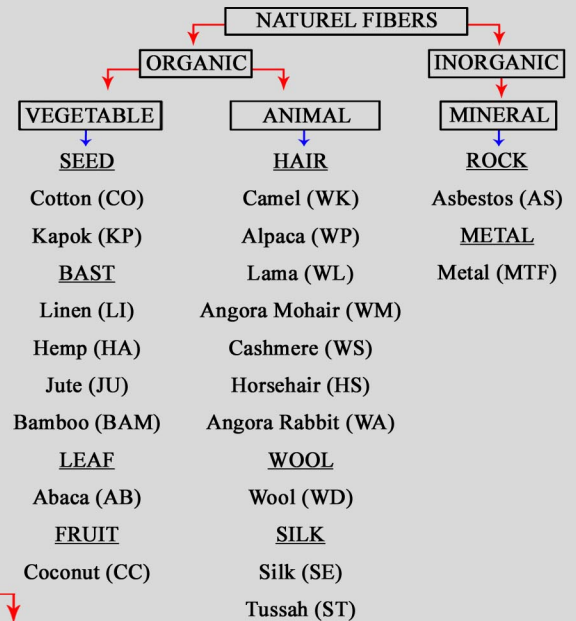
NATUREL FIBERS

ORGANIC

INORGANIC

VEGETABLE

SEED

Cotton (CO)

Kapok (KP)

BAST

Linen (LI)

Hemp (HA)

Jute (JU)

Bamboo (BAM)

LEAF

Abaca (AB)

FRUIT

Coconut (CC)

ANIMAL

HAIR

Camel (WK)

Alpaca (WP)

Lama (WL)

Angora Mohair (WM)

Cashmere (WS)

Horsehair (HS)

Angora Rabbit (WA)

WOOL

Wool (WD)

SILK

Silk (SE)

Tussah (ST)

MINERAL

ROCK

Asbestos (AS)

METAL

Metal (MTF)